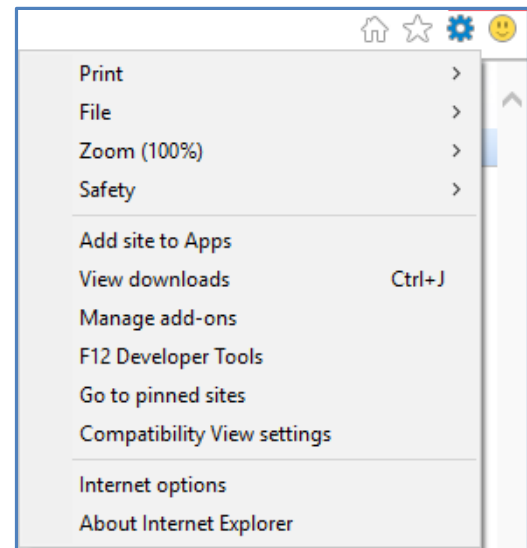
Print >
File >
Zoom (100%) >
Safety >

Add site to Apps
View downloads Ctrl+J
Manage add-ons
F12 Developer Tools
Go to pinned sites
Compatibility View settings

Internet options
About Internet Explorer